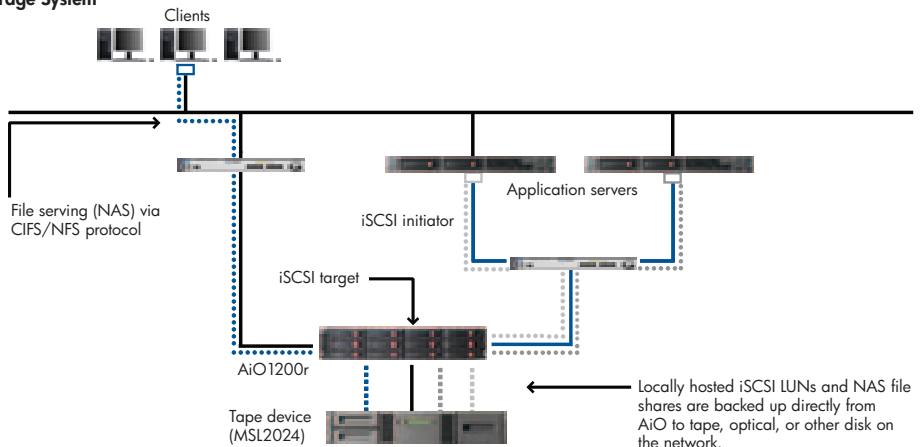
rage System

Clients

File serving (NAS) via CIFS/NFS protocol

Application servers

iSCSI initiator

iSCSI target

AiO1200r

Tape device (MSL2024)

Locally hosted iSCSI LUNs and NAS file shares are backed up directly from AiO to tape, optical, or other disk on the network.